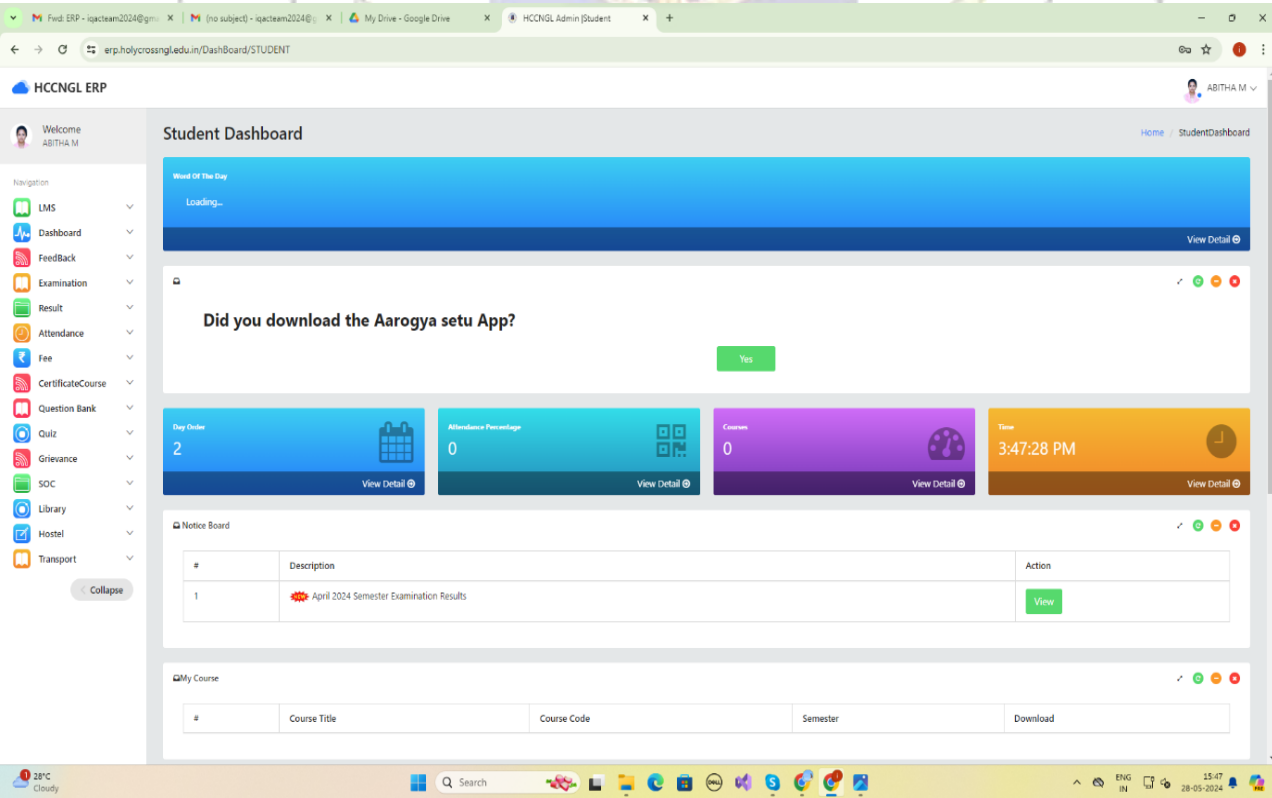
Fwd: ERP - iqacteam2024@gm
(no subject) - iqacteam2024@
My Drive - Google Drive
HCCNGL Admin |Student

erp.holycrossngl.edu.in/DashBoard/STUDENT

HCCNGL ERP
ABITHA M

Welcome
ABITHA M

Navigation
LMS
Dashboard
FeedBack
Examination
Result
Attendance
Fee
CertificateCourse
Question Bank
Quiz
Grievance
SOC
Library
Hostel
Transport
Collapse

Student Dashboard
Home / StudentDashboard

Word Of The Day
Loading...
View Detail

Did you download the Aarogya setu App?
Yes

Day Order
2
View Detail

Attendance Percentage
0
View Detail

Courses
0
View Detail

Time
3:47:28 PM
View Detail

Notice Board

| # | Description | Action |
|---|---|---|
| 1 | NEW April 2024 Semester Examination Results | View |

My Course

| # | Course Title | Course Code | Semester | Download |
|---|---|---|---|---|

28°C
Cloudy
Search
ENG IN
15:47
28-05-2024